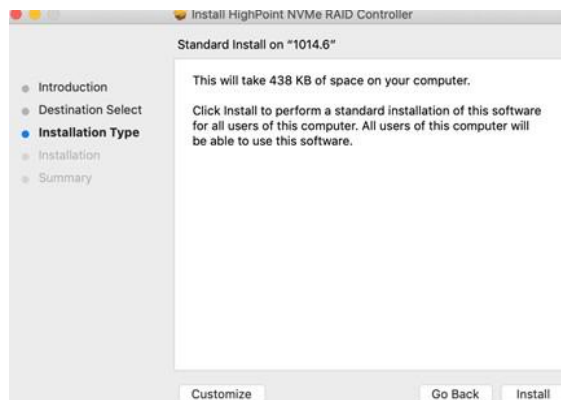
Install HighPoint NVMe RAID Controller

Standard Install on "1014.6"

Introduction
Destination Select
Installation Type
Installation
Summary

This will take 438 KB of space on your computer.

Click Install to perform a standard installation of this software for all users of this computer. All users of this computer will be able to use this software.

Customize
Go Back
Install